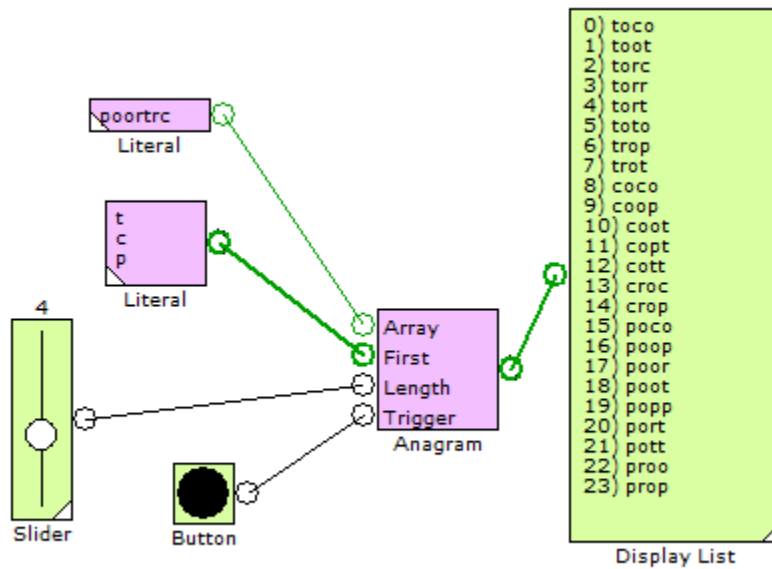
poortrc
Literal

t
c
p
Literal

4

Slider

Array
First
Length
Trigger
Anagram

Button

0) toco
1) toot
2) torc
3) torr
4) tort
5) toto
6) trop
7) trot
8) coco
9) coop
10) coot
11) copt
12) cott
13) croc
14) crop
15) poco
16) poop
17) poor
18) poot
19) popp
20) port
21) pott
22) proo
23) prop

Display List